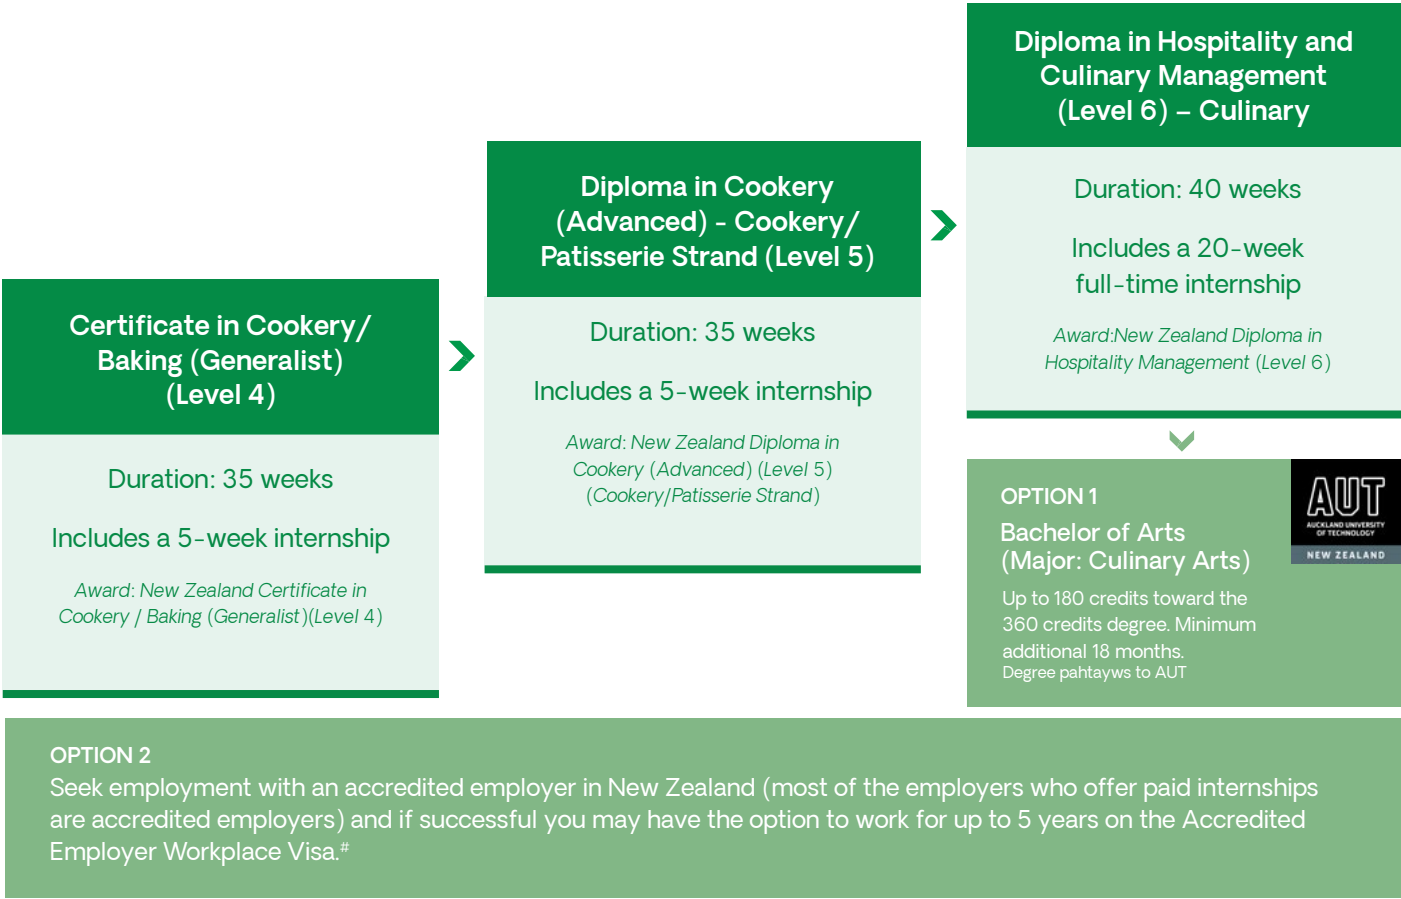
Certificate in Cookery/ Baking (Generalist) (Level 4)

Duration: 35 weeks

Includes a 5-week internship

Award: New Zealand Certificate in Cookery / Baking (Generalist)(Level 4)

Diploma in Cookery (Advanced) - Cookery/ Patisserie Strand (Level 5)

Duration: 35 weeks

Includes a 5-week internship

Award: New Zealand Diploma in Cookery (Advanced) (Level 5) (Cookery/Patisserie Strand)

Diploma in Hospitality and Culinary Management (Level 6) – Culinary

Duration: 40 weeks

Includes a 20-week full-time internship

Award:New Zealand Diploma in Hospitality Management (Level 6)

OPTION 1
Bachelor of Arts (Major: Culinary Arts)

Up to 180 credits toward the 360 credits degree. Minimum additional 18 months.
Degree pahtayws to AUT

AUT
AUCKLAND UNIVERSITY OF TECHNOLOGY
NEW ZEALAND

OPTION 2
Seek employment with an accredited employer in New Zealand (most of the employers who offer paid internships are accredited employers) and if successful you may have the option to work for up to 5 years on the Accredited Employer Workplace Visa.#